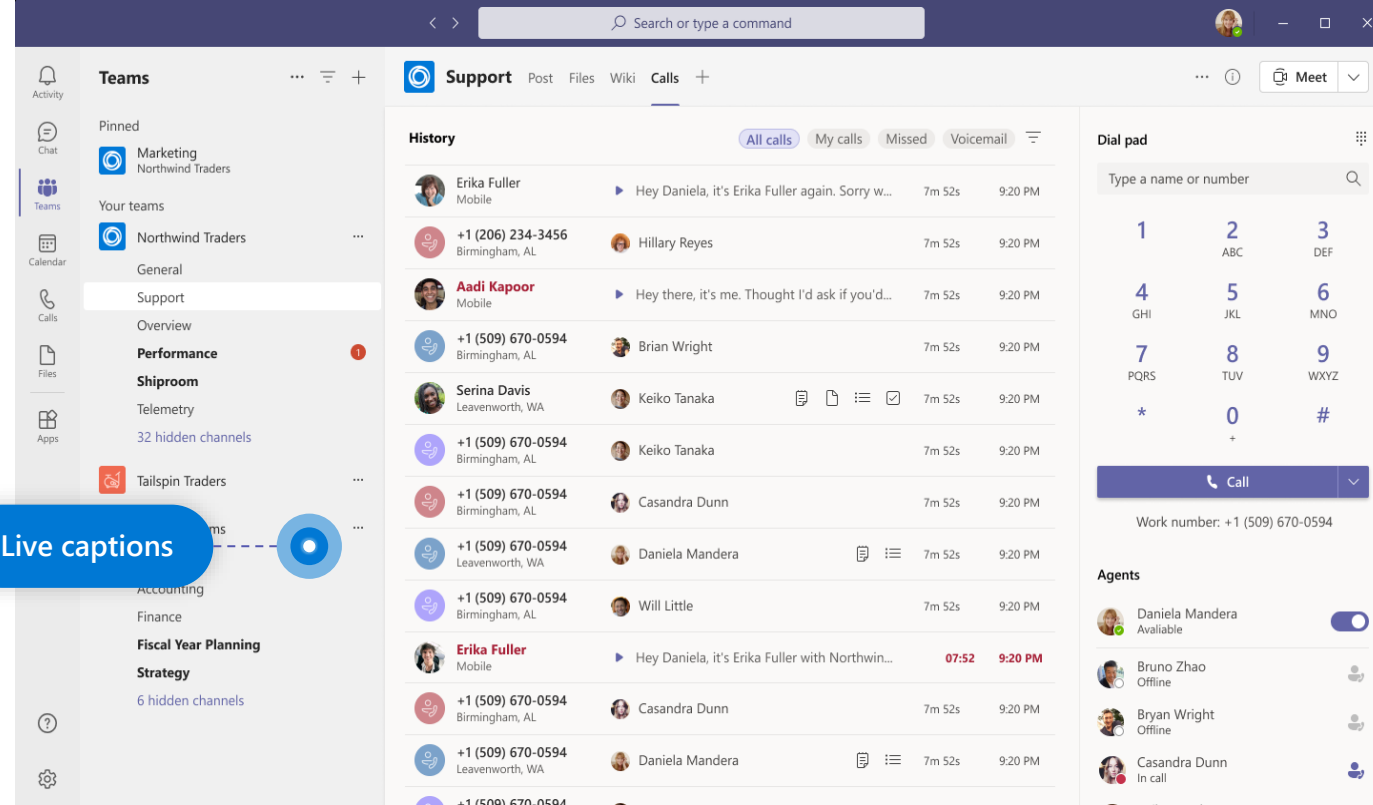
Search or type a command

Activity
Chat
Teams
Calendar
Calls
Files
Apps

Teams

Pinned
Marketing
Northwind Traders

Your teams
Northwind Traders
General
Support
Overview
Performance 1
Shiproom
Telemetry
32 hidden channels

Tailspin Traders

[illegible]ms
Live captions
Accounting
Finance
Fiscal Year Planning
Strategy
6 hidden channels

Support Post Files Wiki Calls +

Meet

History
All calls My calls Missed Voicemail

| | | | | |
|---|---|---|---|---|
| Erika Fuller Mobile | Hey Daniela, it's Erika Fuller again. Sorry w... | 7m 52s | 9:20 PM |
| +1 (206) 234-3456 Birmingham, AL | Hillary Reyes | 7m 52s | 9:20 PM |
| Aadi Kapoor Mobile | Hey there, it's me. Thought I'd ask if you'd... | 7m 52s | 9:20 PM |
| +1 (509) 670-0594 Birmingham, AL | Brian Wright | 7m 52s | 9:20 PM |
| Serina Davis Leavenworth, WA | Keiko Tanaka | 7m 52s | 9:20 PM |
| +1 (509) 670-0594 Birmingham, AL | Keiko Tanaka | 7m 52s | 9:20 PM |
| +1 (509) 670-0594 Birmingham, AL | Casandra Dunn | 7m 52s | 9:20 PM |
| +1 (509) 670-0594 Leavenworth, WA | Daniela Mandera | 7m 52s | 9:20 PM |
| +1 (509) 670-0594 Birmingham, AL | Will Little | 7m 52s | 9:20 PM |
| Erika Fuller Mobile | Hey Daniela, it's Erika Fuller with Northwin... | 07:52 | 9:20 PM |
| +1 (509) 670-0594 Birmingham, AL | Casandra Dunn | 7m 52s | 9:20 PM |
| +1 (509) 670-0594 Leavenworth, WA | Daniela Mandera | 7m 52s | 9:20 PM |

Dial pad
Type a name or number
1
2 ABC
3 DEF
4 GHI
5 JKL
6 MNO
7 PQRS
8 TUV
9 WXYZ
*
0 +
#
Call
Work number: +1 (509) 670-0594

Agents
Daniela Mandera Avaliable
Bruno Zhao Offline
Bryan Wright Offline
Casandra Dunn In call